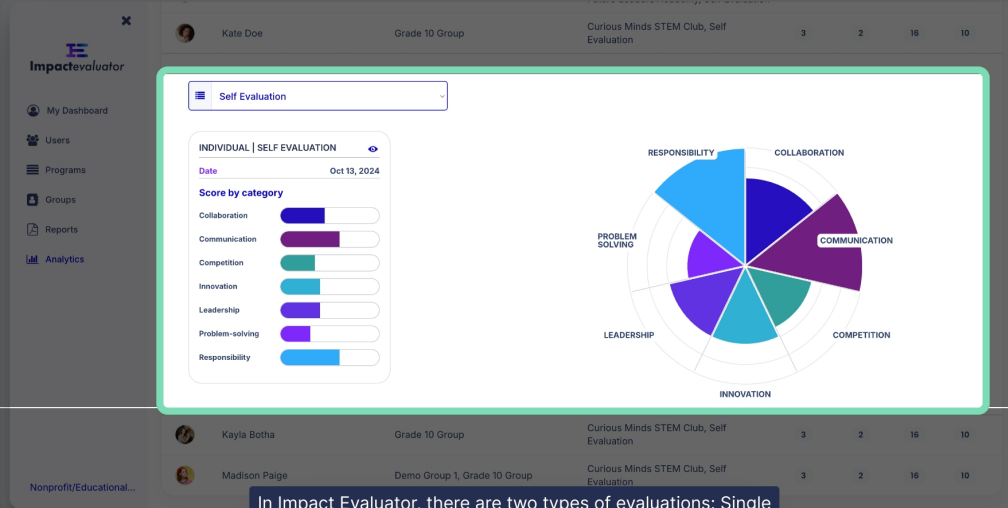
Impactevaluator

My Dashboard
Users
Programs
Groups
Reports
Analytics

Nonprofit/Educational...

Kate Doe | Grade 10 Group | Curious Minds STEM Club, Self Evaluation | 3 | 2 | 16 | 10

Self Evaluation

INDIVIDUAL | SELF EVALUATION
Date Oct 13, 2024
Score by category
Collaboration
Communication
Competition
Innovation
Leadership
Problem-solving
Responsibility

RESPONSIBILITY
COLLABORATION
PROBLEM SOLVING
COMMUNICATION
LEADERSHIP
COMPETITION
INNOVATION

Kayla Botha | Grade 10 Group | Curious Minds STEM Club, Self Evaluation | 3 | 2 | 16 | 10
Madison Paige | Demo Group 1, Grade 10 Group | Curious Minds STEM Club, Self Evaluation | 3 | 2 | 16 | 10

In Impact Evaluator, there are two types of evaluations: Single